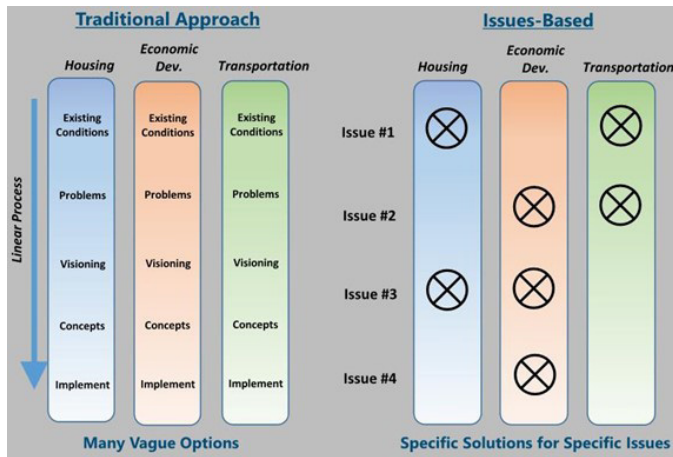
Traditional Approach

Housing

Economic Dev.

Transportation

Linear Process

Existing Conditions

Problems

Visioning

Concepts

Implement

Existing Conditions

Problems

Visioning

Concepts

Implement

Existing Conditions

Problems

Visioning

Concepts

Implement

Many Vague Options

Issues-Based

Housing

Economic Dev.

Transportation

Issue #1

Issue #2

Issue #3

Issue #4

Specific Solutions for Specific Issues